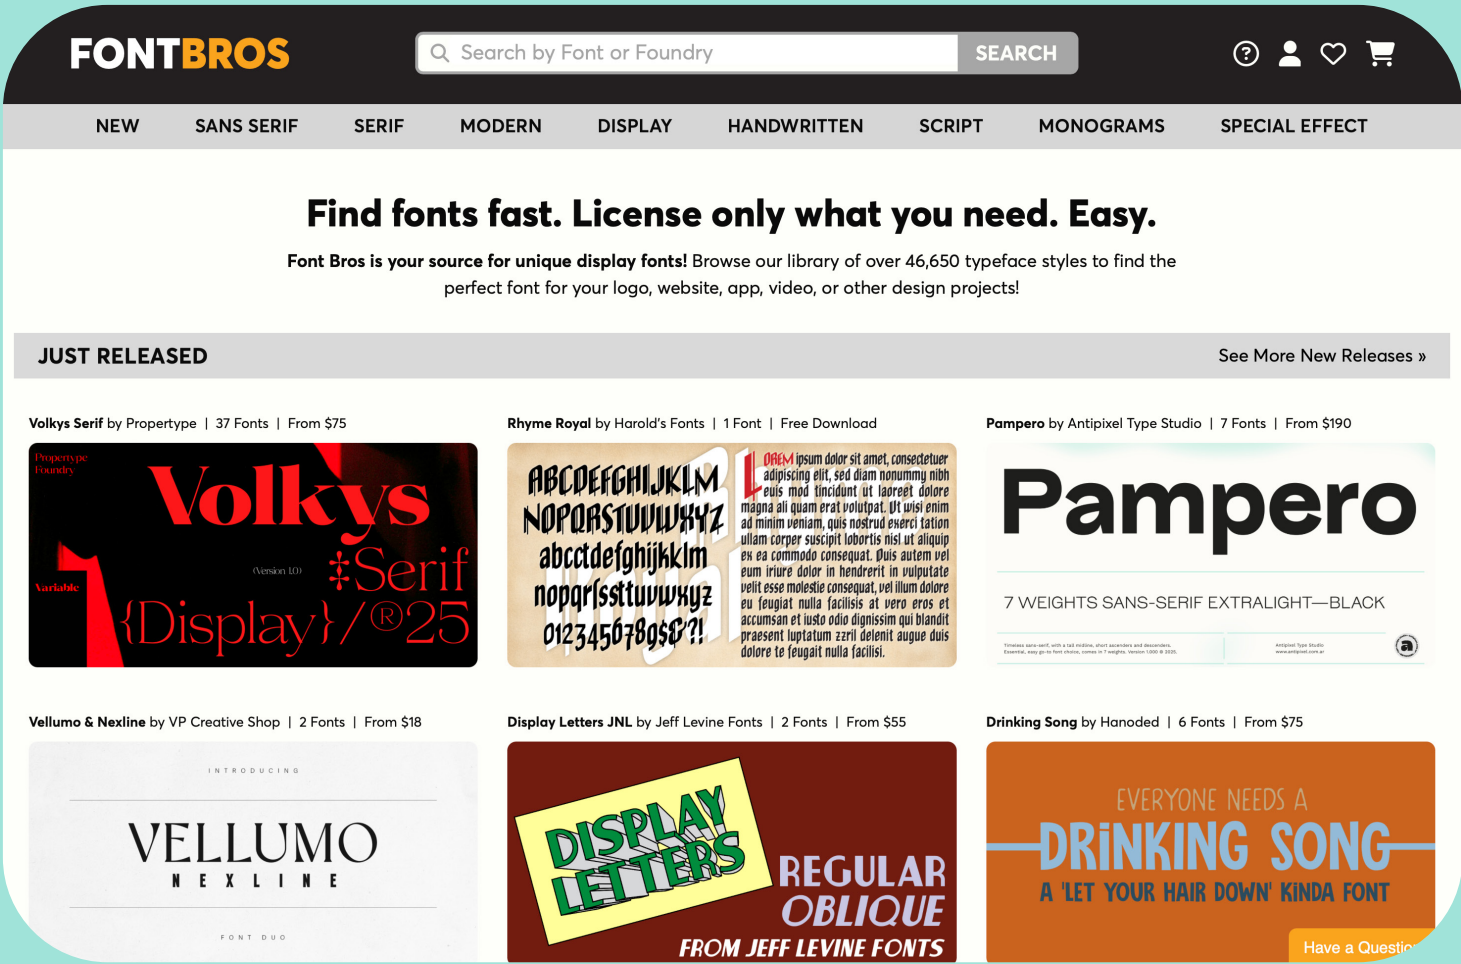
FONTBROS

Search by Font or Foundry SEARCH

NEW SANS SERIF SERIF MODERN DISPLAY HANDWRITTEN SCRIPT MONOGRAMS SPECIAL EFFECT

Find fonts fast. License only what you need. Easy.

Font Bros is your source for unique display fonts! Browse our library of over 46,650 typeface styles to find the perfect font for your logo, website, app, video, or other design projects!

JUST RELEASED

See More New Releases »

Volkys Serif by Propertype | 37 Fonts | From $75

Propertype Foundry

Volkys

(Version 1.0)

Variable

*Serif

{Display}/®25

Rhyme Royal by Harold's Fonts | 1 Font | Free Download

ABCDEFGHIJKLM NOPQRSTUVWXYZ abcdefghijklm nopqrstuvwxyz 0123456789$&?!

LOREM ipsum dolor sit amet, consectetuer adipiscing elit, sed diam nonummy nibh euis mod tincidunt ut laoreet dolore magna ali quam erat volutpat. Ut wisi enim ad minim veniam, quis nostrud exerci tation ullam corper suscipit lobortis nisl ut aliquip ex ea commodo consequat. Duis autem vel eum iriure dolor in hendrerit in vulputate velit esse molestie consequat, vel illum dolore eu feugiat nulla facilisis at vero eros et accumsan et iusto odio dignissim qui blandit praesent luptatum zzril delenit augue duis dolore te feugait nulla facilisi.

Pampero by Antipixel Type Studio | 7 Fonts | From $190

Pampero

7 WEIGHTS SANS-SERIF EXTRALIGHT—BLACK

Vellumo & Nexline by VP Creative Shop | 2 Fonts | From $18

INTRODUCING

VELLUMO

NEXLINE

FONT DUO

Display Letters JNL by Jeff Levine Fonts | 2 Fonts | From $55

DISPLAY LETTERS

REGULAR OBLIQUE

FROM JEFF LEVINE FONTS

Drinking Song by Hanoded | 6 Fonts | From $75

EVERYONE NEEDS A

DRINKING SONG

A 'LET YOUR HAIR DOWN' KINDA FONT

Have a Questio